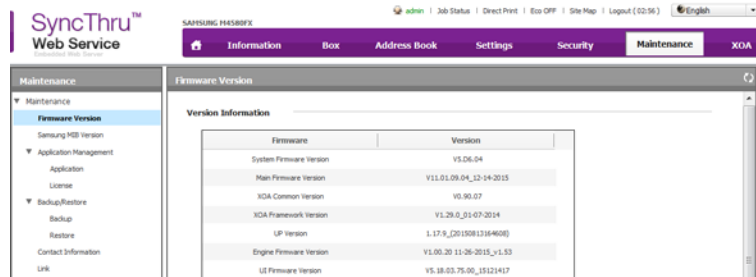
SyncThru™ Web Service
Embedded Web Server

SAMSUNG M4580FX

admin | Job Status | Direct Print | Eco OFF | Site Map | Logout ( 02:56 ) | English

Information | Box | Address Book | Settings | Security | Maintenance | XOA

Maintenance
▼ Maintenance
Firmware Version
Samsung MIB Version
▼ Application Management
Application
License
▼ Backup/Restore
Backup
Restore
Contact Information
Link

Firmware Version

Version Information

| Firmware | Version |
|---|---|
| System Firmware Version | V5.D6.04 |
| Main Firmware Version | V11.01.09.04_12-14-2015 |
| XOA Common Version | V0.90.07 |
| XOA Framework Version | V1.29.0_01-07-2014 |
| UP Version | 1.17.9_(20150813164608) |
| Engine Firmware Version | V1.00.20 11-26-2015_v1.53 |
| UI Firmware Version | V5.18.03.75.00_15121417 |